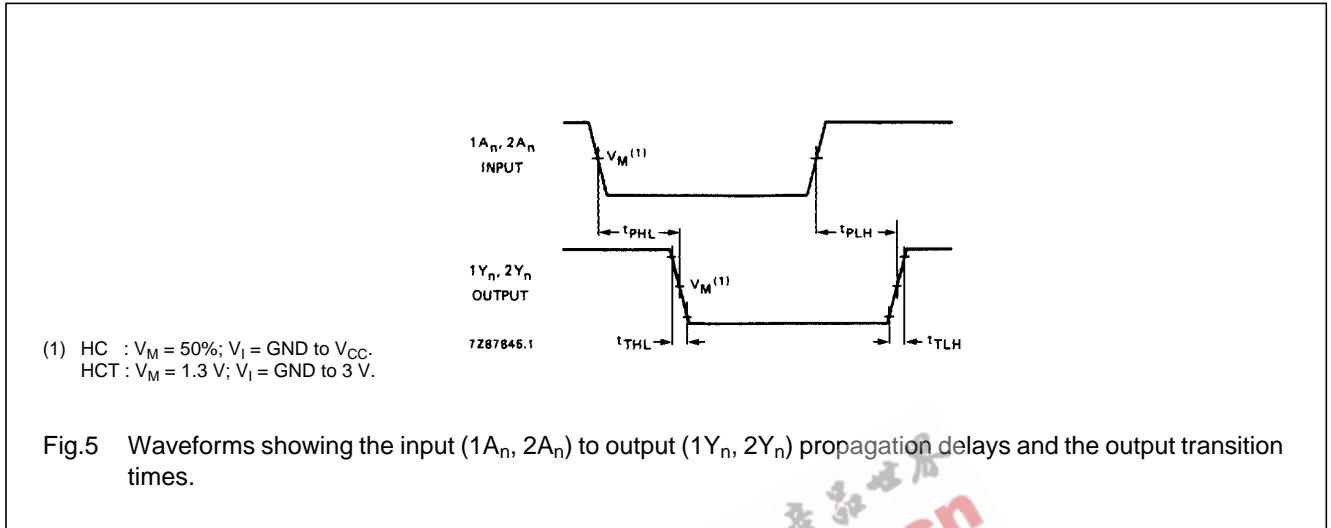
$1A_n$, $2A_n$
INPUT

$V_M$ $^{(1)}$

$t_{PHL}$

$t_{PLH}$

$1Y_n$, $2Y_n$
OUTPUT

$V_M$ $^{(1)}$

7Z87845.1

$t_{THL}$

$t_{TLH}$

(1) HC : $V_M$ = 50%; $V_I$ = GND to $V_{CC}$.
HCT : $V_M$ = 1.3 V; $V_I$ = GND to 3 V.

Fig.5 Waveforms showing the input ($1A_n$, $2A_n$) to output ($1Y_n$, $2Y_n$) propagation delays and the output transition times.

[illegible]